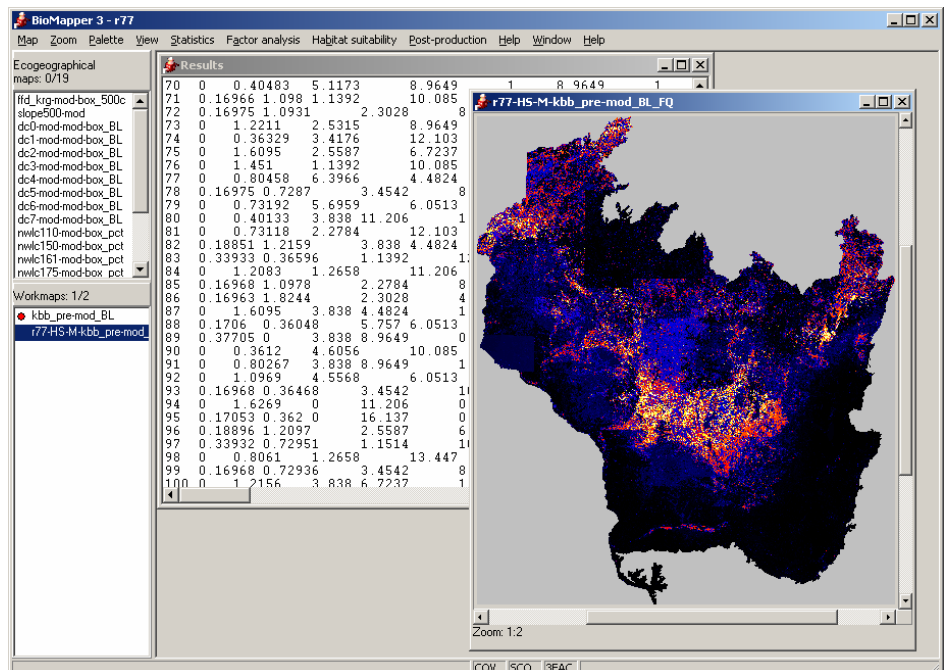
BioMapper 3 - r77

Map Zoom Palette View Statistics Factor analysis Habitat suitability Post-production Help Window Help

Ecogeographical maps: 0/19

ffd_krg-mod-box_500c
slope500-mod
dc0-mod-mod-box_BL
dc1-mod-mod-box_BL
dc2-mod-mod-box_BL
dc3-mod-mod-box_BL
dc4-mod-mod-box_BL
dc5-mod-mod-box_BL
dc6-mod-mod-box_BL
dc7-mod-mod-box_BL
nwlc110-mod-box_pct
nwlc150-mod-box_pct
nwlc161-mod-box_pct
nwlc175-mod-box_pct

Workmaps: 1/2

kbb_pre-mod_BL
r77-HS-M-kbb_pre-mod_

Results

70 0 0.40483 5.1173 8.9649 1 8.9649 1
71 0 0.16966 1.098 1.1392 10.085
72 0 0.16975 1.0931 2.3028 8
73 0 1.2211 2.5315 8.9649
74 0 0.36329 3.4176 12.103
75 0 1.6095 2.5587 6.7237
76 0 1.451 1.1392 10.085
77 0 0.80458 6.3966 4.4824
78 0 0.16975 0.7287 3.4542 8
79 0 0.73192 5.6959 6.0513
80 0 0.40133 3.838 11.206 1
81 0 0.73118 2.2784 12.103
82 0 0.18851 1.2159 3.838 4.4824
83 0 0.33933 0.36596 1.1392 1
84 0 1.2083 1.2658 11.206
85 0 0.16968 1.0978 2.2784 8
86 0 0.16963 1.8244 2.3028 4
87 0 1.6095 3.838 4.4824 1
88 0 0.1706 0.36048 5.757 6.0513
89 0 0.37705 0 3.838 8.9649 0
90 0 0.3612 4.6056 10.085
91 0 0.80267 3.838 8.9649 1
92 0 1.0969 4.5568 6.0513
93 0 0.16968 0.36468 3.4542 1
94 0 1.6269 0 11.206 0
95 0 0.17053 0.362 0 16.137 0
96 0 0.18896 1.2097 2.5587 6
97 0 0.33932 0.72951 1.1514 1
98 0 0.8061 1.2658 13.447
99 0 0.16968 0.72936 3.4542 8
100 0 1.2156 3.838 6.7237 1

r77-HS-M-kbb_pre-mod_BL_FQ

Zoom: 1:2

COV SCO 3FAC